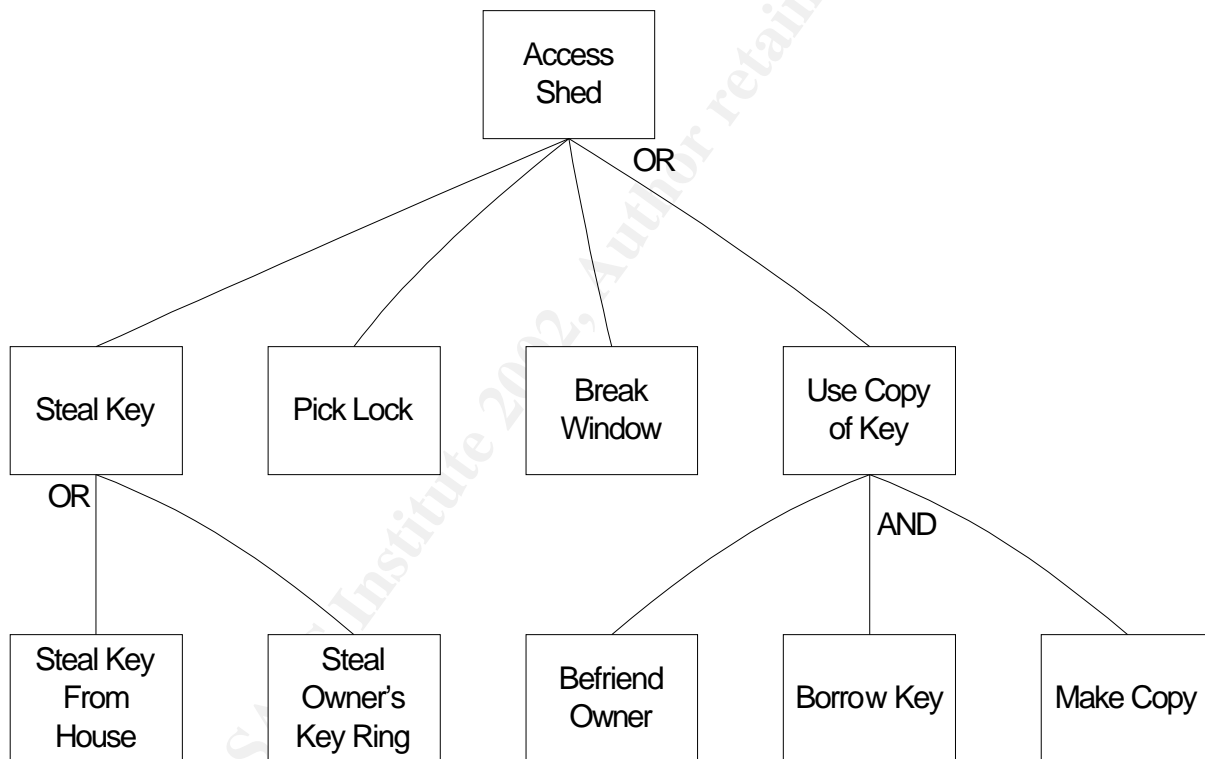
Access Shed

OR

Steal Key

Pick Lock

Break Window

Use Copy of Key

OR

AND

Steal Key From House

Steal Owner's Key Ring

Befriend Owner

Borrow Key

Make Copy

© SANS Institute 2002, Author retains